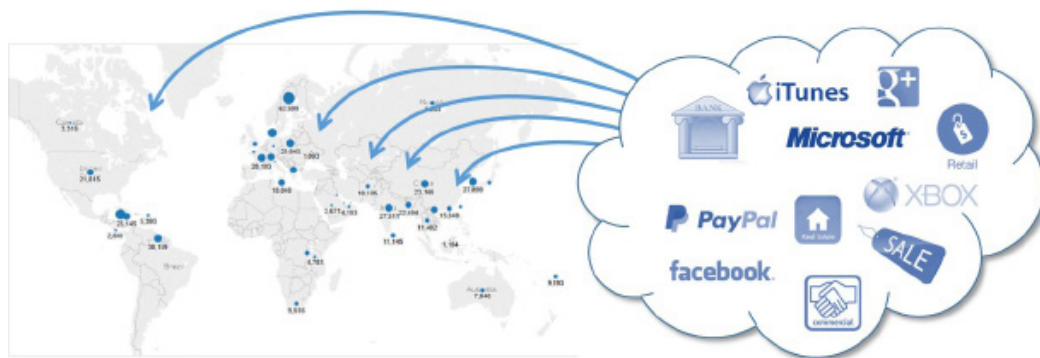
Canada
3,315
United
21,845
40,389
25,643
1,993
28,183
10,846
10,105
23,166
27,699
2,673
4,153
27,317
23,094
15,345
3,393
25,145
11,462
2,849
38,105
11,145
1,184
Brazil
4,783
9,936
Australia
7,846
9,093
BANK
iTunes
Microsoft
Retail
XBOX
PayPal
Real Estate
SALE
facebook.
commercial